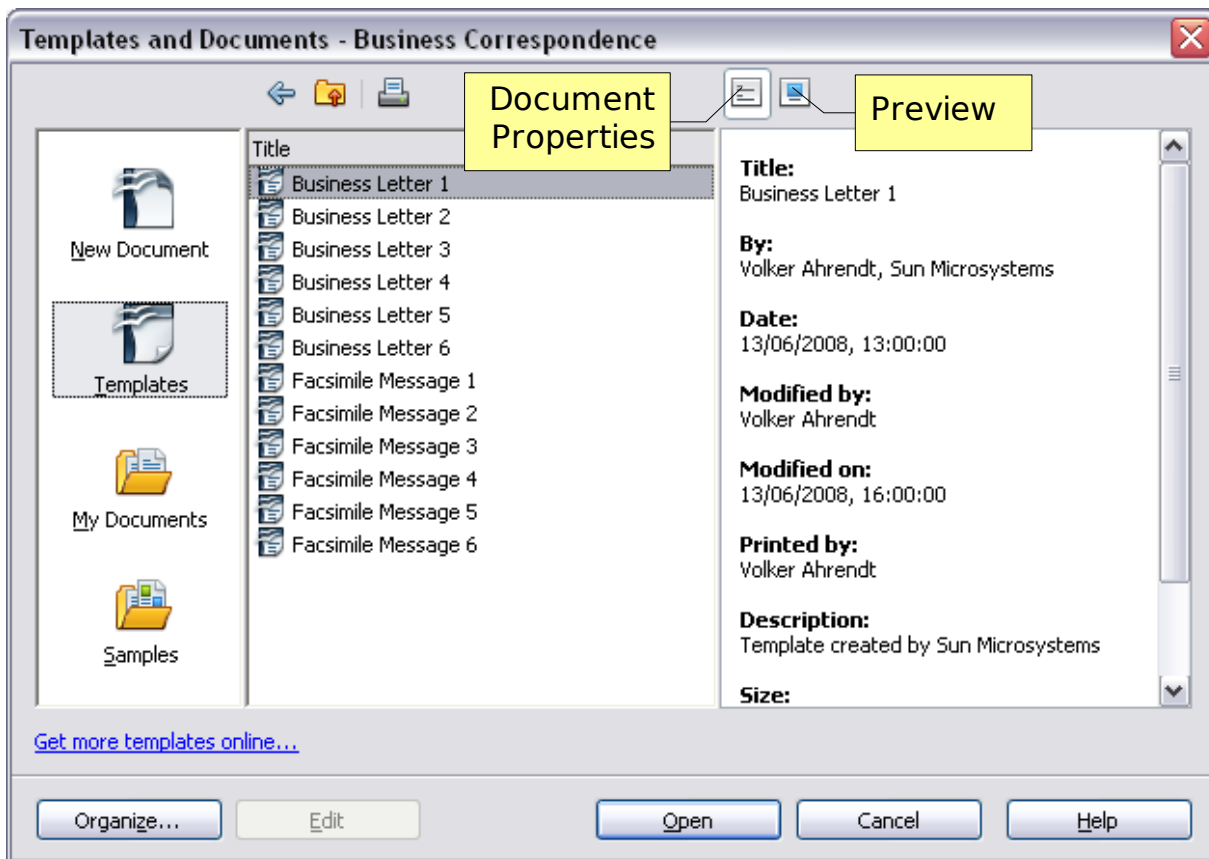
Templates and Documents - Business Correspondence

Document Properties

Preview

New Document

Templates

My Documents

Samples

Title

Business Letter 1
Business Letter 2
Business Letter 3
Business Letter 4
Business Letter 5
Business Letter 6
Facsimile Message 1
Facsimile Message 2
Facsimile Message 3
Facsimile Message 4
Facsimile Message 5
Facsimile Message 6

Title:
Business Letter 1

By:
Volker Ahrendt, Sun Microsystems

Date:
13/06/2008, 13:00:00

Modified by:
Volker Ahrendt

Modified on:
13/06/2008, 16:00:00

Printed by:
Volker Ahrendt

Description:
Template created by Sun Microsystems

Size:

Get more templates online...

Organize... Edit Open Cancel Help